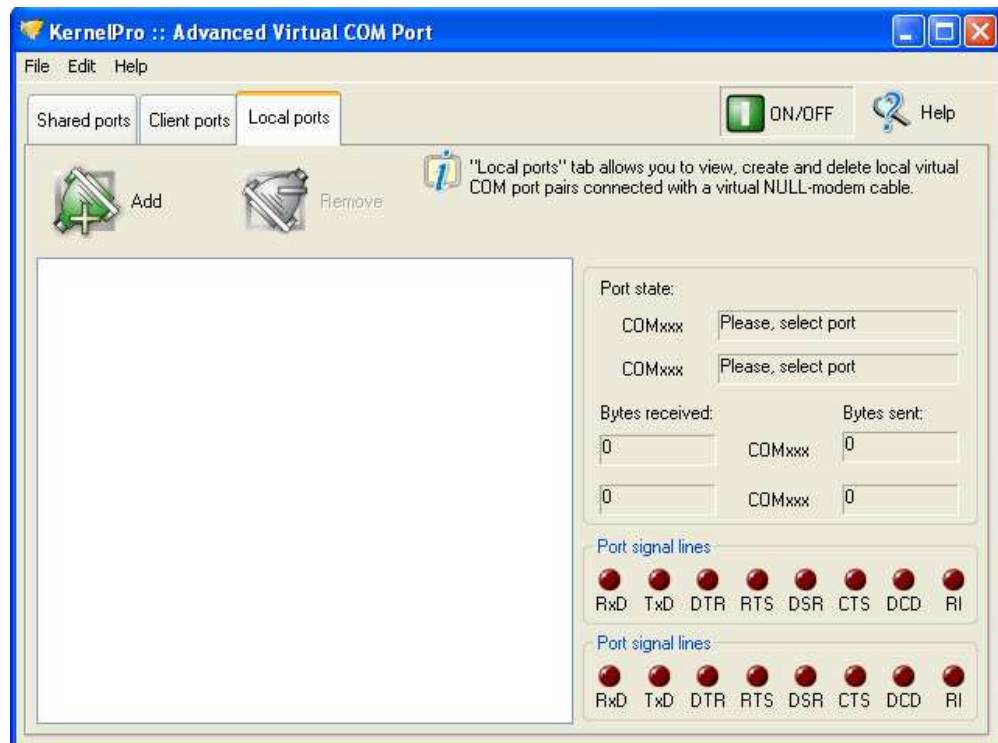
KernelPro :: Advanced Virtual COM Port

File Edit Help

Shared ports Client ports Local ports

ON/OFF

Help

Add

Remove

"Local ports" tab allows you to view, create and delete local virtual COM port pairs connected with a virtual NULL-modem cable.

Port state:

COMxxx Please, select port

COMxxx Please, select port

Bytes received: Bytes sent:

0 COMxxx 0

0 COMxxx 0

Port signal lines

RxD TxD DTR RTS DSR CTS DCD RI

Port signal lines

RxD TxD DTR RTS DSR CTS DCD RI